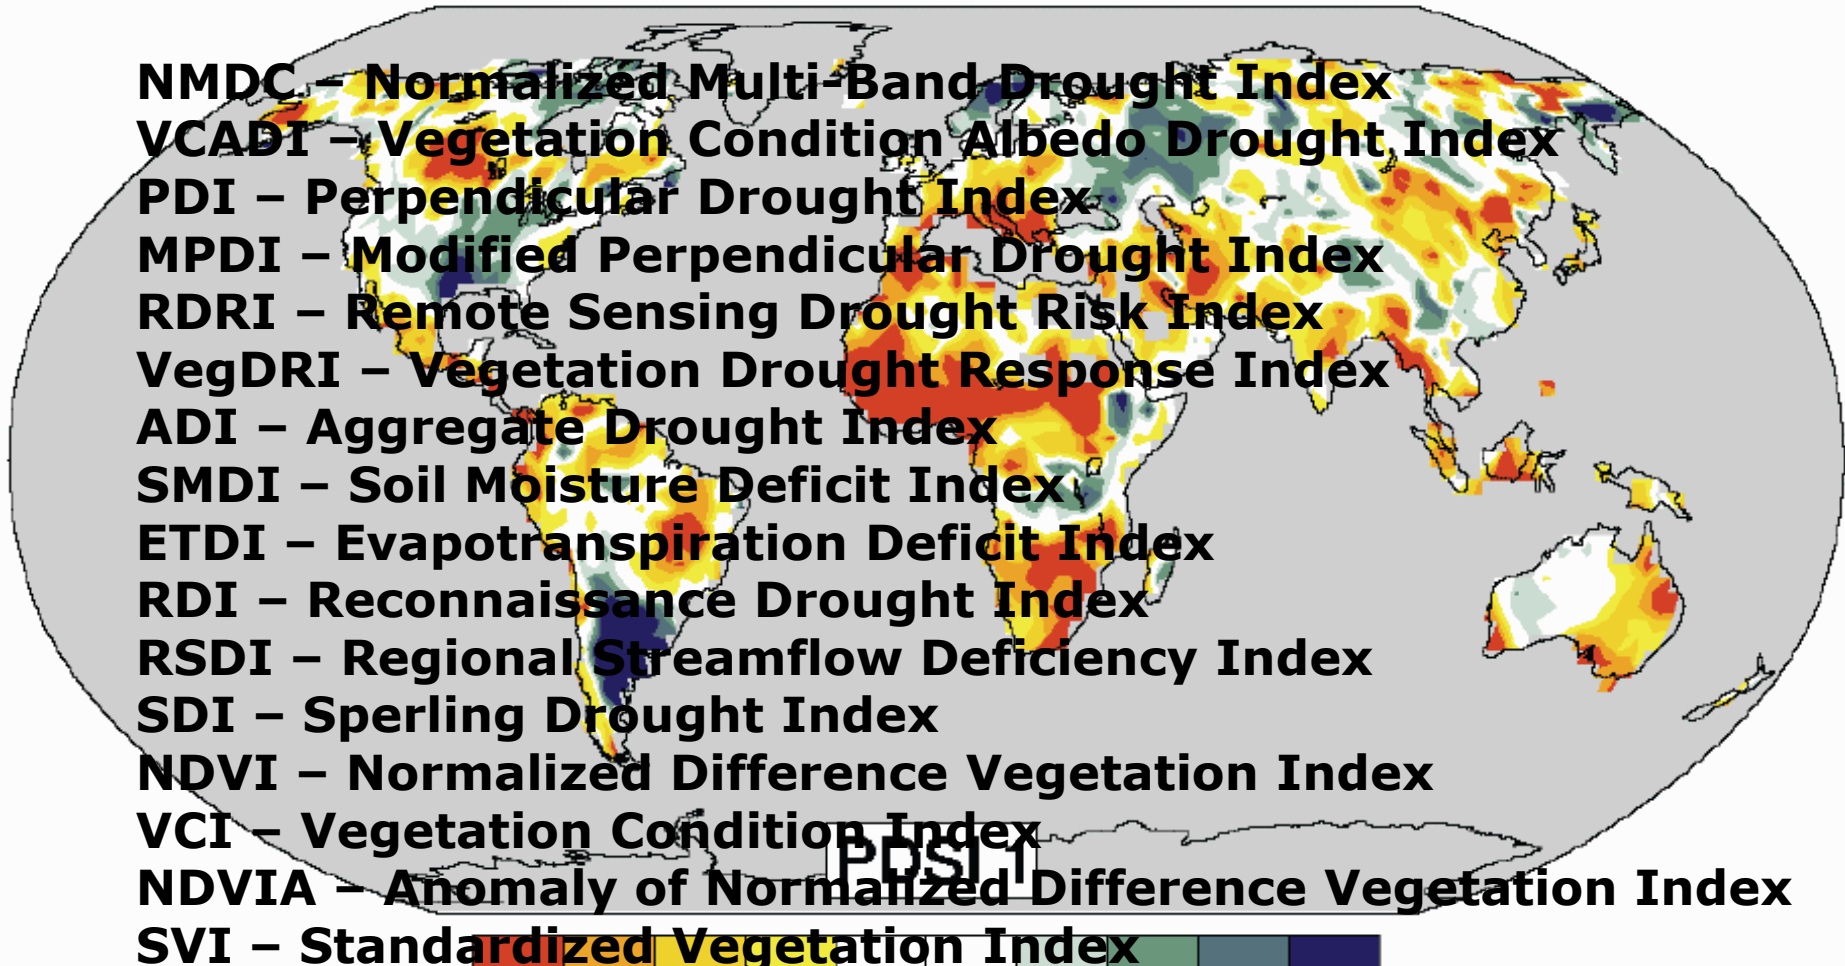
NMDC – Normalized Multi-Band Drought Index
VCADI – Vegetation Condition Albedo Drought Index
PDI – Perpendicular Drought Index
MPDI – Modified Perpendicular Drought Index
RDRI – Remote Sensing Drought Risk Index
VegDRI – Vegetation Drought Response Index
ADI – Aggregate Drought Index
SMDI – Soil Moisture Deficit Index
ETDI – Evapotranspiration Deficit Index
RDI – Reconnaissance Drought Index
RSDI – Regional Streamflow Deficiency Index
SDI – Sperling Drought Index
NDVI – Normalized Difference Vegetation Index
VCI – Vegetation Condition Index
NDVIA – Anomaly of Normalized Difference Vegetation Index
SVI – Standardized Vegetation Index

PDSI 1